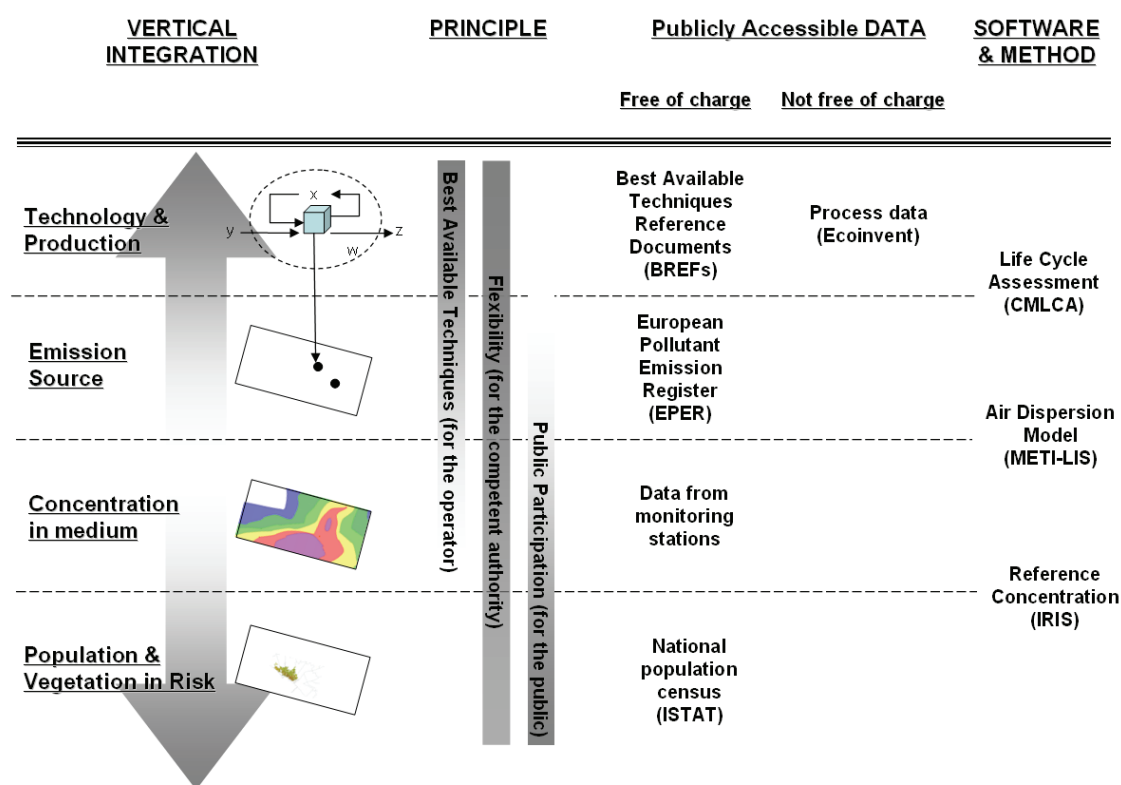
VERTICAL INTEGRATION

PRINCIPLE

Publicly Accessible DATA

SOFTWARE & METHOD

Free of charge

Not free of charge

Technology & Production

x

y

z

w

Best Available Techniques (for the operator)

Flexibility (for the competent authority)

Public Participation (for the public)

Best Available Techniques Reference Documents (BREFs)

Process data (Ecoinvent)

Life Cycle Assessment (CMLCA)

Emission Source

European Pollutant Emission Register (EPER)

Air Dispersion Model (METI-LIS)

Concentration in medium

Data from monitoring stations

Reference Concentration (IRIS)

Population & Vegetation in Risk

National population census (ISTAT)